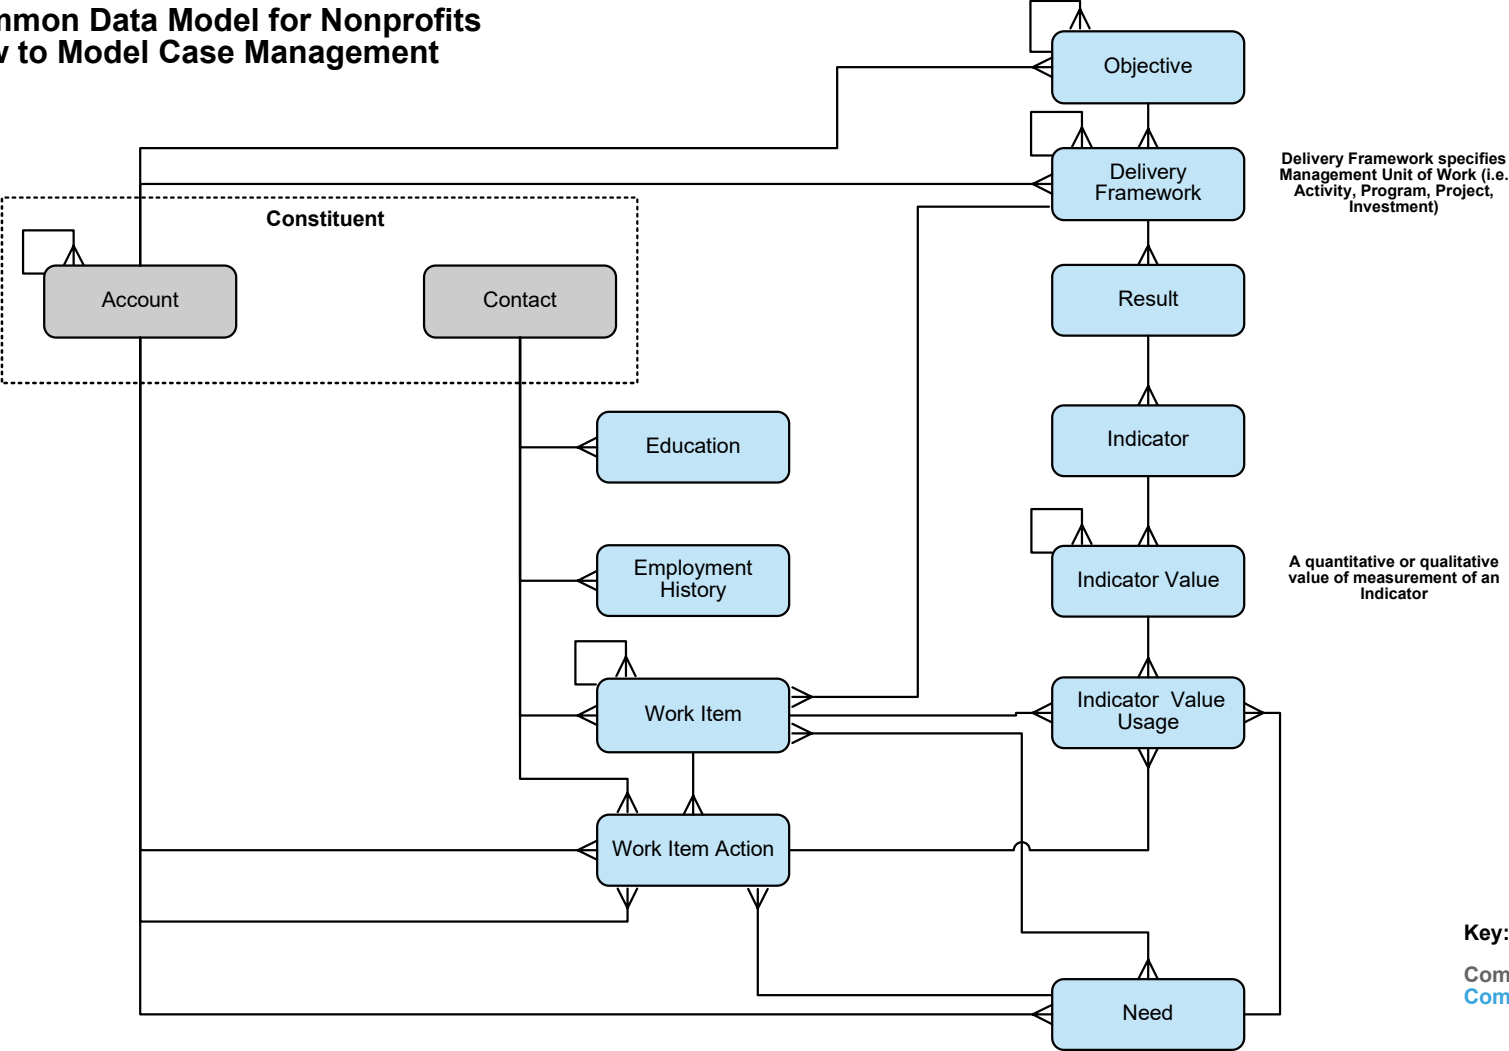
nmon Data Model for Nonprofits
v to Model Case Management

Objective

Delivery Framework

Delivery Framework specifies Management Unit of Work (i.e. Activity, Program, Project, Investment)

Constituent

Account

Contact

Result

Indicator

Education

Employment History

Indicator Value

A quantitative or qualitative value of measurement of an Indicator

Work Item

Indicator Value Usage

Work Item Action

Need

Key:

Com
Com